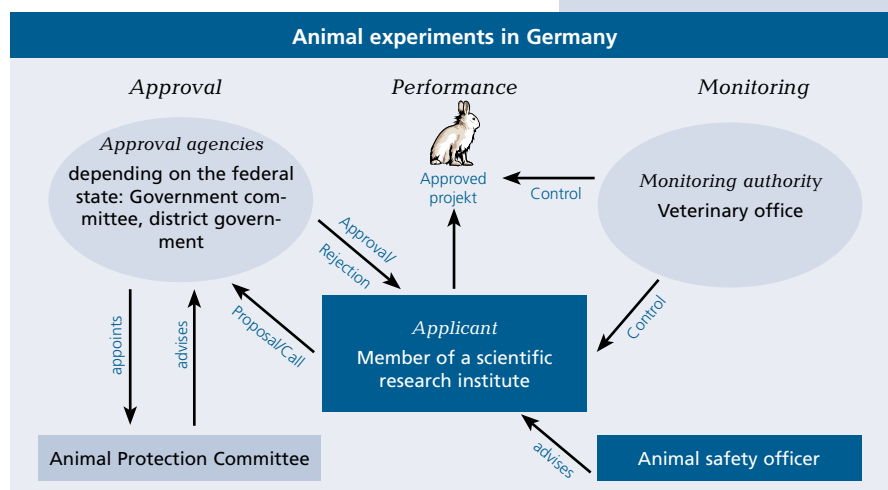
Animal experiments in Germany

Approval

Performance

Monitoring

Approval agencies
depending on the federal state: Government committee, district government

Approved projekt

Control

Monitoring authority
Veterinary office

Approval/Rejection

Proposal/Call

appoints

advises

Applicant
Member of a scientific research institute

Control

Animal Protection Committee

advises

Animal safety officer